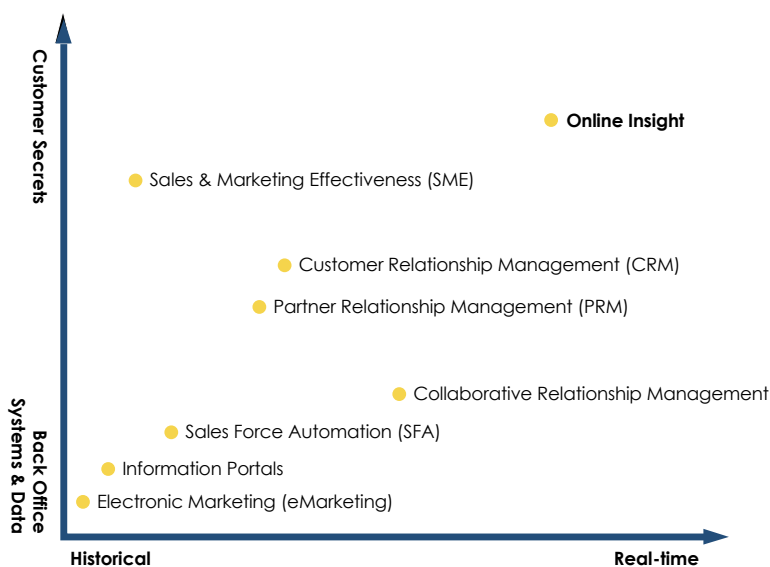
Customer Secrets

Back Office Systems & Data

Online Insight

Sales & Marketing Effectiveness (SME)

Customer Relationship Management (CRM)

Partner Relationship Management (PRM)

Collaborative Relationship Management

Sales Force Automation (SFA)

Information Portals

Electronic Marketing (eMarketing)

Historical

Real-time